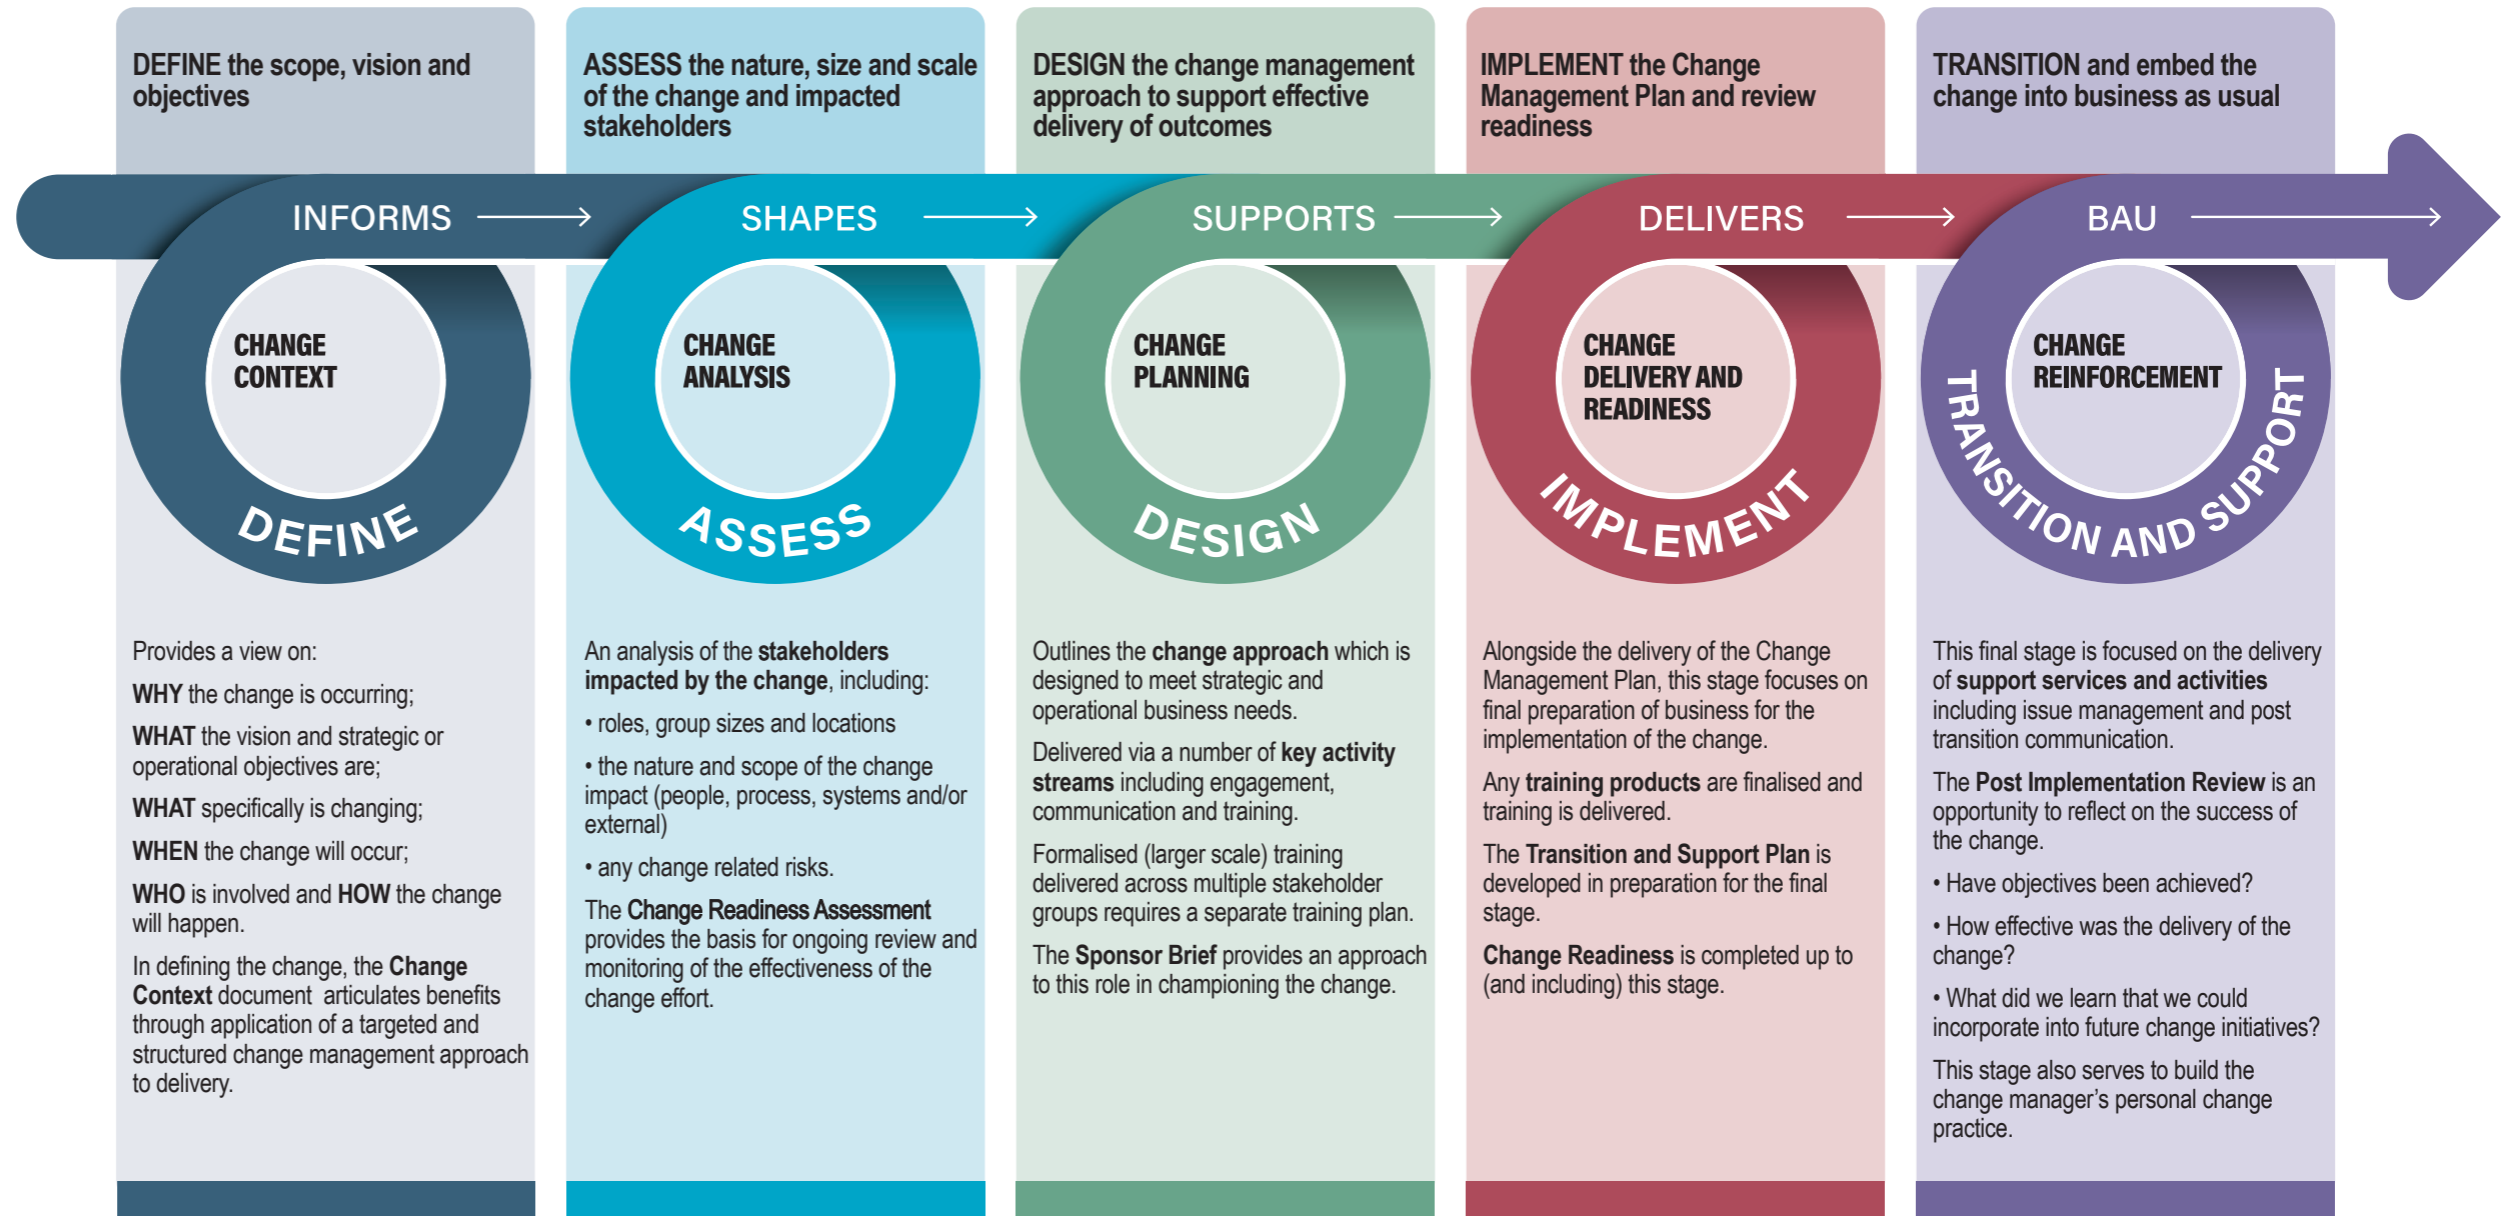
DEFINE the scope, vision and objectives

INFORMS

CHANGE CONTEXT

DEFINE

Provides a view on:

WHY the change is occurring;

WHAT the vision and strategic or operational objectives are;

WHAT specifically is changing;

WHEN the change will occur;

WHO is involved and HOW the change will happen.

In defining the change, the Change Context document articulates benefits through application of a targeted and structured change management approach to delivery.

ASSESS the nature, size and scale of the change and impacted stakeholders

SHAPES

CHANGE ANALYSIS

ASSESS

An analysis of the stakeholders impacted by the change, including:

• roles, group sizes and locations

• the nature and scope of the change impact (people, process, systems and/or external)

• any change related risks.

The Change Readiness Assessment provides the basis for ongoing review and monitoring of the effectiveness of the change effort.

DESIGN the change management approach to support effective delivery of outcomes

SUPPORTS

CHANGE PLANNING

DESIGN

Outlines the change approach which is designed to meet strategic and operational business needs.

Delivered via a number of key activity streams including engagement, communication and training.

Formalised (larger scale) training delivered across multiple stakeholder groups requires a separate training plan.

The Sponsor Brief provides an approach to this role in championing the change.

IMPLEMENT the Change Management Plan and review readiness

DELIVERS

CHANGE DELIVERY AND READINESS

IMPLEMENT

Alongside the delivery of the Change Management Plan, this stage focuses on final preparation of business for the implementation of the change.

Any training products are finalised and training is delivered.

The Transition and Support Plan is developed in preparation for the final stage.

Change Readiness is completed up to (and including) this stage.

TRANSITION and embed the change into business as usual

BAU

CHANGE REINFORCEMENT

TRANSITION AND SUPPORT

This final stage is focused on the delivery of support services and activities including issue management and post transition communication.

The Post Implementation Review is an opportunity to reflect on the success of the change.

• Have objectives been achieved?

• How effective was the delivery of the change?

• What did we learn that we could incorporate into future change initiatives?

This stage also serves to build the change manager's personal change practice.